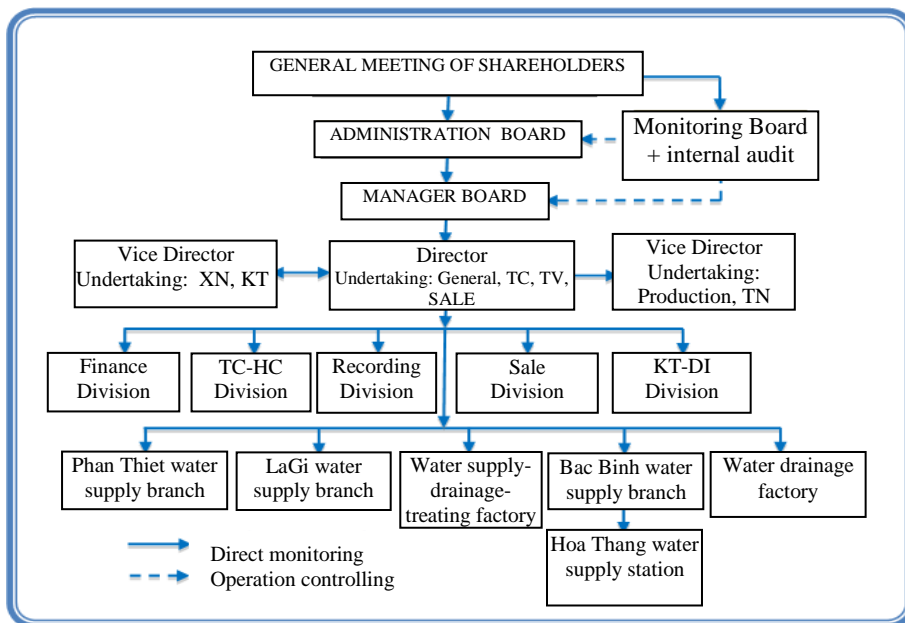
GENERAL MEETING OF SHAREHOLDERS

ADMINISTRATION BOARD

Monitoring Board + internal audit

MANAGER BOARD

Vice Director Undertaking: XN, KT

Director Undertaking: General, TC, TV, SALE

Vice Director Undertaking: Production, TN

Finance Division

TC-HC Division

Recording Division

Sale Division

KT-DI Division

Phan Thiet water supply branch

LaGi water supply branch

Water supply-drainage-treating factory

Bac Binh water supply branch

Water drainage factory

Hoa Thang water supply station

Direct monitoring

Operation controlling